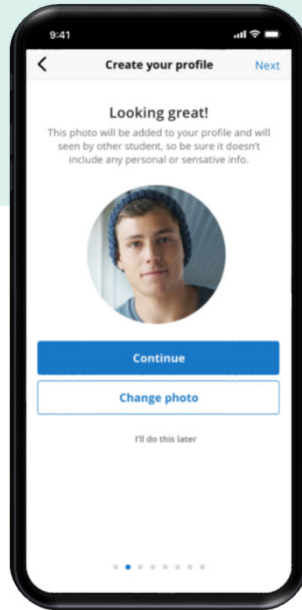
9:41

Create your profile

Next

Looking great!

This photo will be added to your profile and will seen by other student, so be sure it doesn't include any personal or sensative info.

Continue

Change photo

I'll do this later